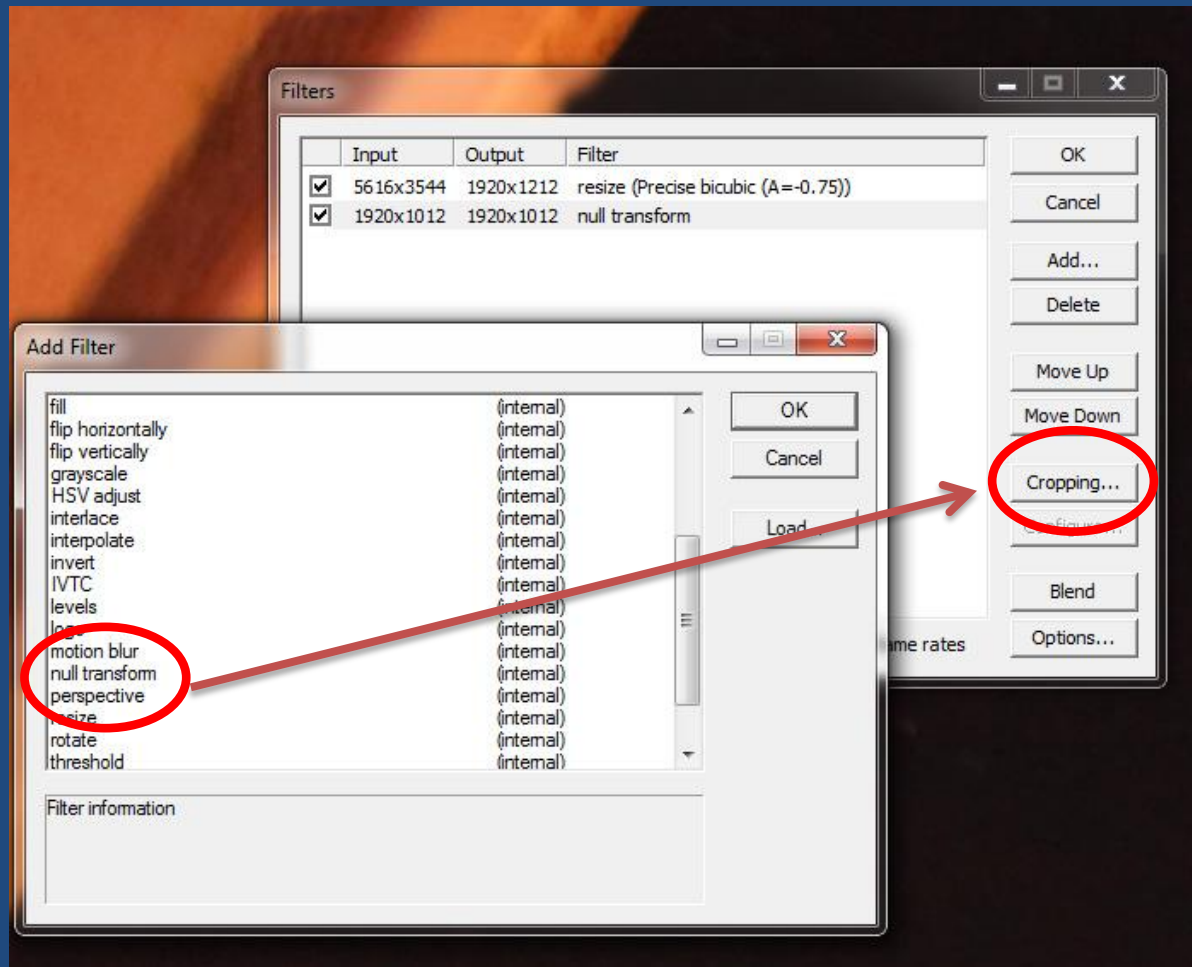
Filters

| | Input | Output | Filter |
|---|---|---|---|
| ☑ | 5616x3544 | 1920x1212 | resize (Precise bicubic (A=-0.75)) |
| ☑ | 1920x1012 | 1920x1012 | null transform |

OK
Cancel
Add...
Delete
Move Up
Move Down
Cropping...
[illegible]
Blend
Options...
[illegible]ame rates

Add Filter

fill (internal)
flip horizontally (internal)
flip vertically (internal)
grayscale (internal)
HSV adjust (internal)
interlace (internal)
interpolate (internal)
invert (internal)
IVTC (internal)
levels (internal)
logo (internal)
motion blur (internal)
null transform (internal)
perspective (internal)
resize (internal)
rotate (internal)
threshold (internal)

OK
Cancel
Load...

Filter information